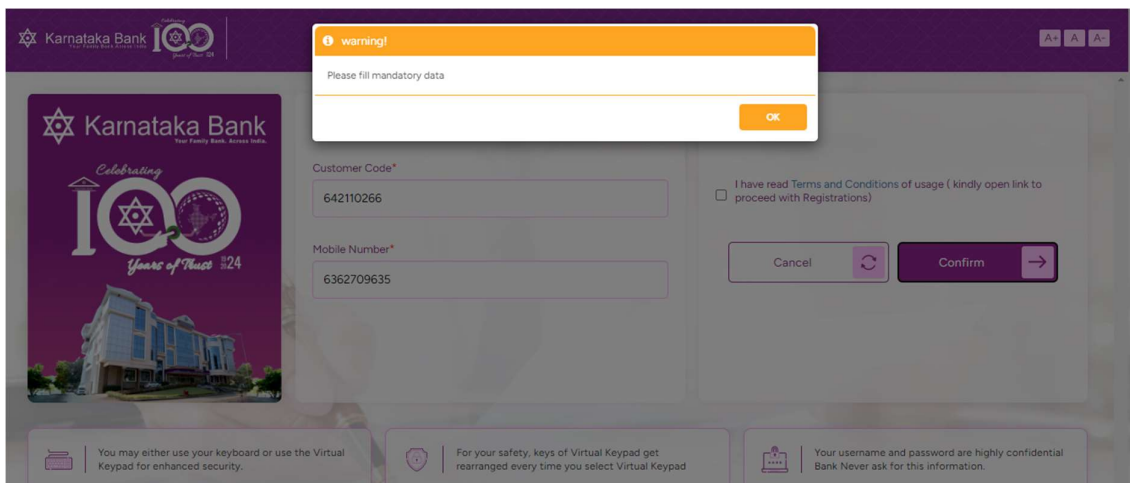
Karnataka Bank Your Family Bank. Across India. Celebrating 100 Years of Trust 1924

warning!

Please fill mandatory data

OK

A+ A A-

Karnataka Bank
Your Family Bank. Across India.

Celebrating
100
Years of Trust 1924

Customer Code*
642110266

Mobile Number*
6362709635

I have read Terms and Conditions of usage ( kindly open link to proceed with Registrations)

Cancel

Confirm

You may either use your keyboard or use the Virtual Keypad for enhanced security.

For your safety, keys of Virtual Keypad get rearranged every time you select Virtual Keypad

Your username and password are highly confidential Bank Never ask for this information.